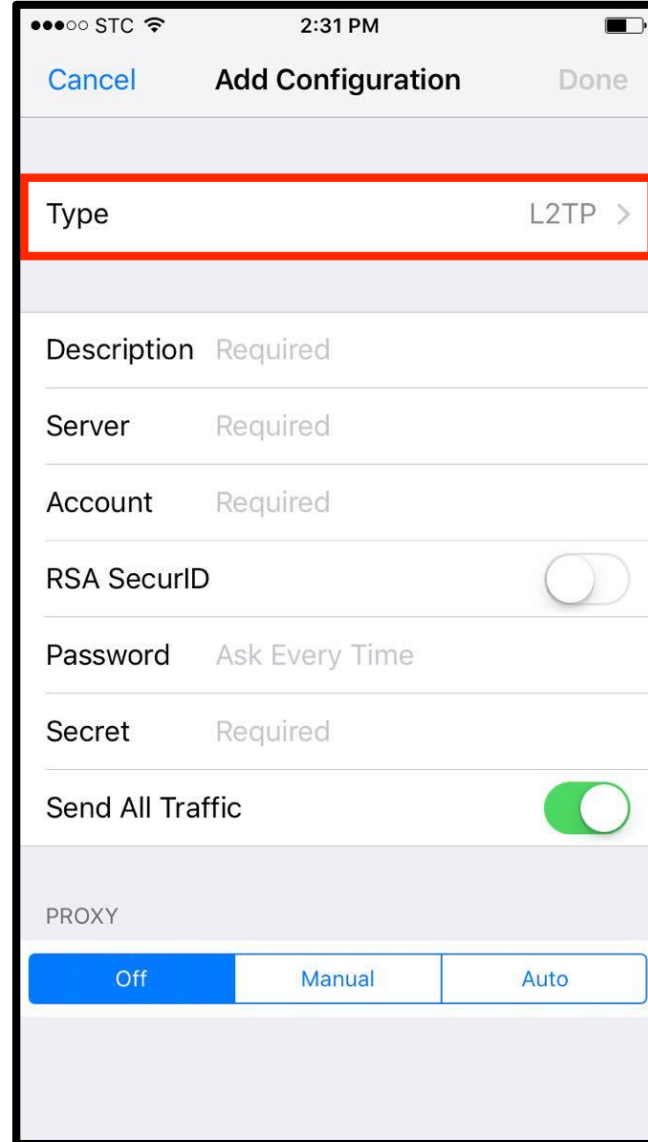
●●●○○ STC
2:31 PM

Cancel
Add Configuration
Done

Type
L2TP >

Description Required
Server Required
Account Required
RSA SecurID
Password Ask Every Time
Secret Required
Send All Traffic

PROXY

| Off | Manual | Auto |
|---|---|---|